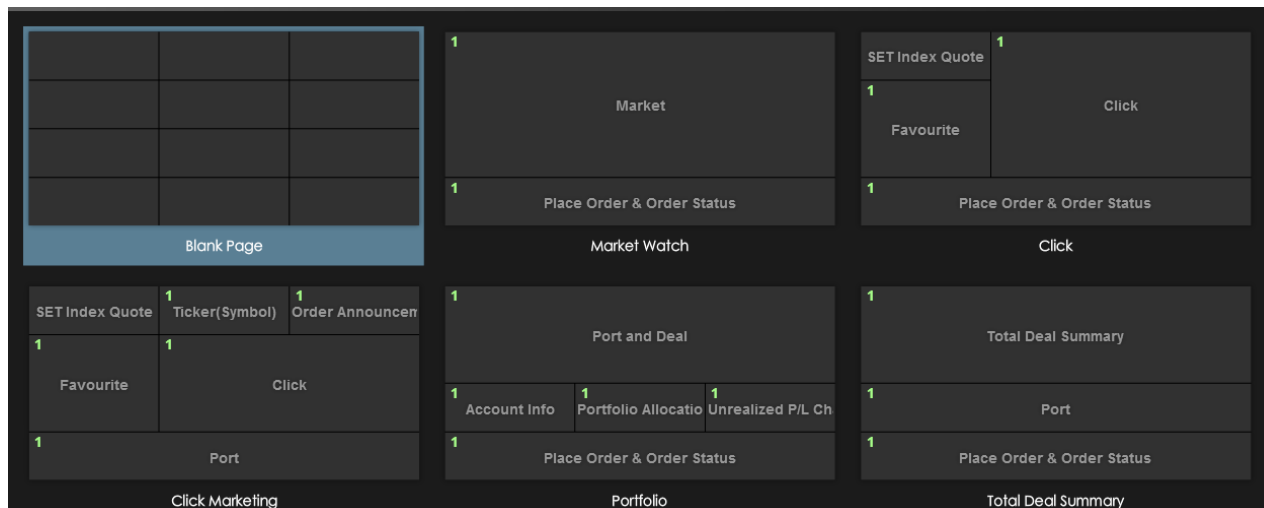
Blank Page

1
Market
1
Place Order & Order Status
Market Watch

SET Index Quote
1
Click
1
Favourite
1
Place Order & Order Status
Click

SET Index Quote
1
Ticker(Symbol)
1
Order Announcem
1
Favourite
1
Click
1
Port
Click Marketing

1
Port and Deal
1
Account Info
1
Portfolio Allocatio
1
Unrealized P/L Ch
1
Place Order & Order Status
Portfolio

1
Total Deal Summary
1
Port
1
Place Order & Order Status
Total Deal Summary